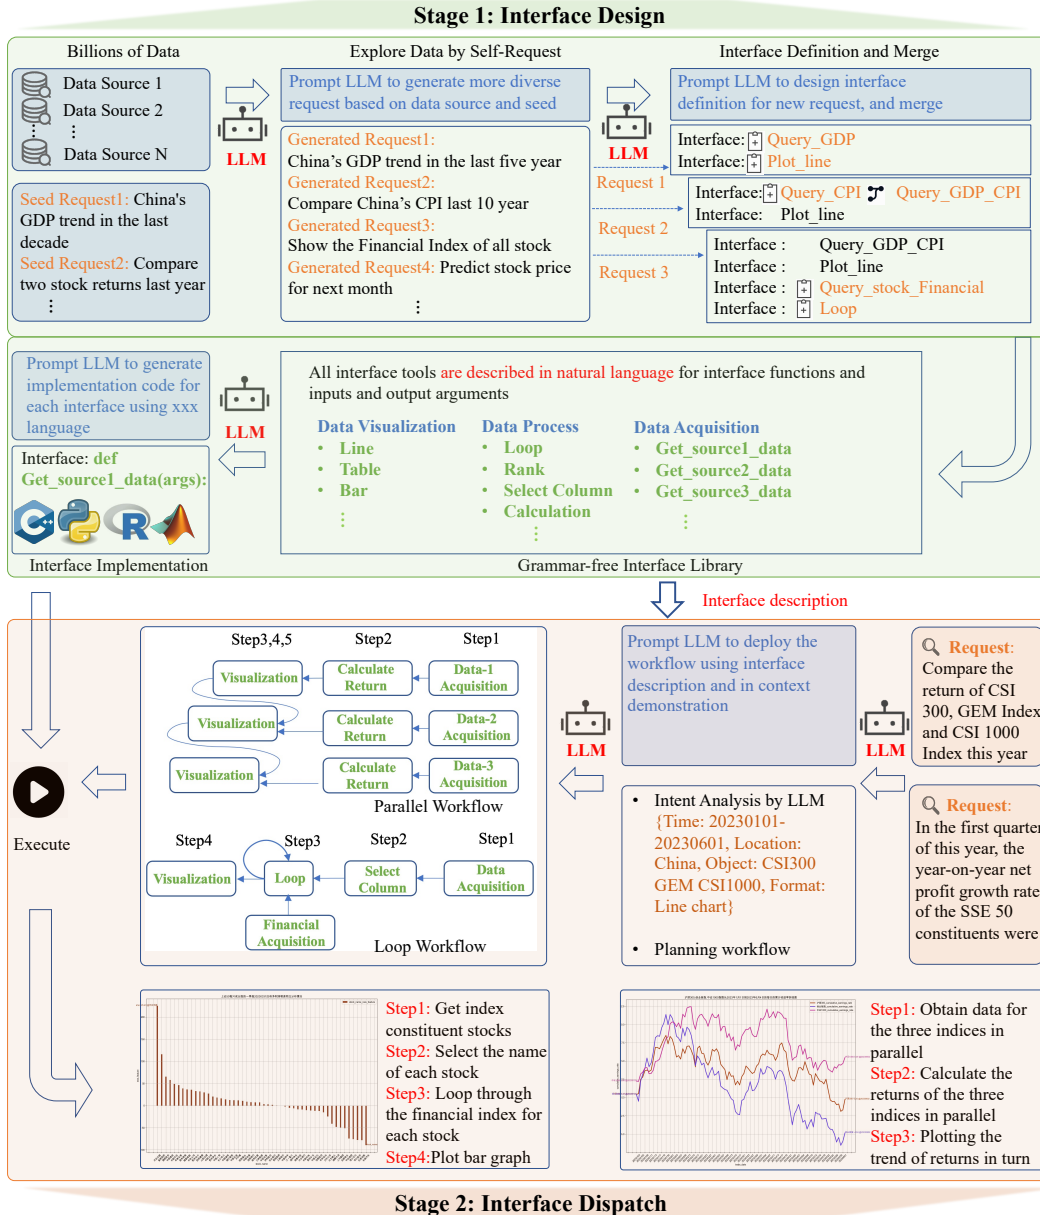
Stage 1: Interface Design

Billions of Data

Data Source 1
Data Source 2
⋮
Data Source N

Seed Request1: China's GDP trend in the last decade
Seed Request2: Compare two stock returns last year
⋮

LLM

Explore Data by Self-Request

Prompt LLM to generate more diverse request based on data source and seed

Generated Request1:
China’s GDP trend in the last five year
Generated Request2:
Compare China’s CPI last 10 year
Generated Request3:
Show the Financial Index of all stock
Generated Request4: Predict stock price for next month
⋮

LLM

Request 1
Request 2
Request 3

Interface Definition and Merge

Prompt LLM to design interface definition for new request, and merge

Interface: Query_GDP
Interface: Plot_line

Interface: Query_CPI Query_GDP_CPI
Interface: Plot_line

Interface : Query_GDP_CPI
Interface : Plot_line
Interface : Query_stock_Financial
Interface : Loop

Prompt LLM to generate implementation code for each interface using xxx language

LLM

Interface: def Get_source1_data(args):

Interface Implementation

All interface tools are described in natural language for interface functions and inputs and output arguments

Data Visualization
• Line
• Table
• Bar
⋮

Data Process
• Loop
• Rank
• Select Column
• Calculation
⋮

Data Acquisition
• Get_source1_data
• Get_source2_data
• Get_source3_data
⋮

Grammar-free Interface Library

Interface description

Step3,4,5 Step2 Step1
Visualization Calculate Return Data-1 Acquisition
Visualization Calculate Return Data-2 Acquisition
Visualization Calculate Return Data-3 Acquisition
Parallel Workflow

Step4 Step3 Step2 Step1
Visualization Loop Select Column Data Acquisition
Financial Acquisition
Loop Workflow

Execute

LLM

Prompt LLM to deploy the workflow using interface description and in context demonstration

LLM

Request: Compare the return of CSI 300, GEM Index and CSI 1000 Index this year

Request: In the first quarter of this year, the year-on-year net profit growth rate of the SSE 50 constituents were

• Intent Analysis by LLM
{Time: 20230101-20230601, Location: China, Object: CSI300 GEM CSI1000, Format: Line chart}

• Planning workflow

Step1: Get index constituent stocks
Step2: Select the name of each stock
Step3: Loop through the financial index for each stock
Step4:Plot bar graph

Step1: Obtain data for the three indices in parallel
Step2: Calculate the returns of the three indices in parallel
Step3: Plotting the trend of returns in turn

Stage 2: Interface Dispatch